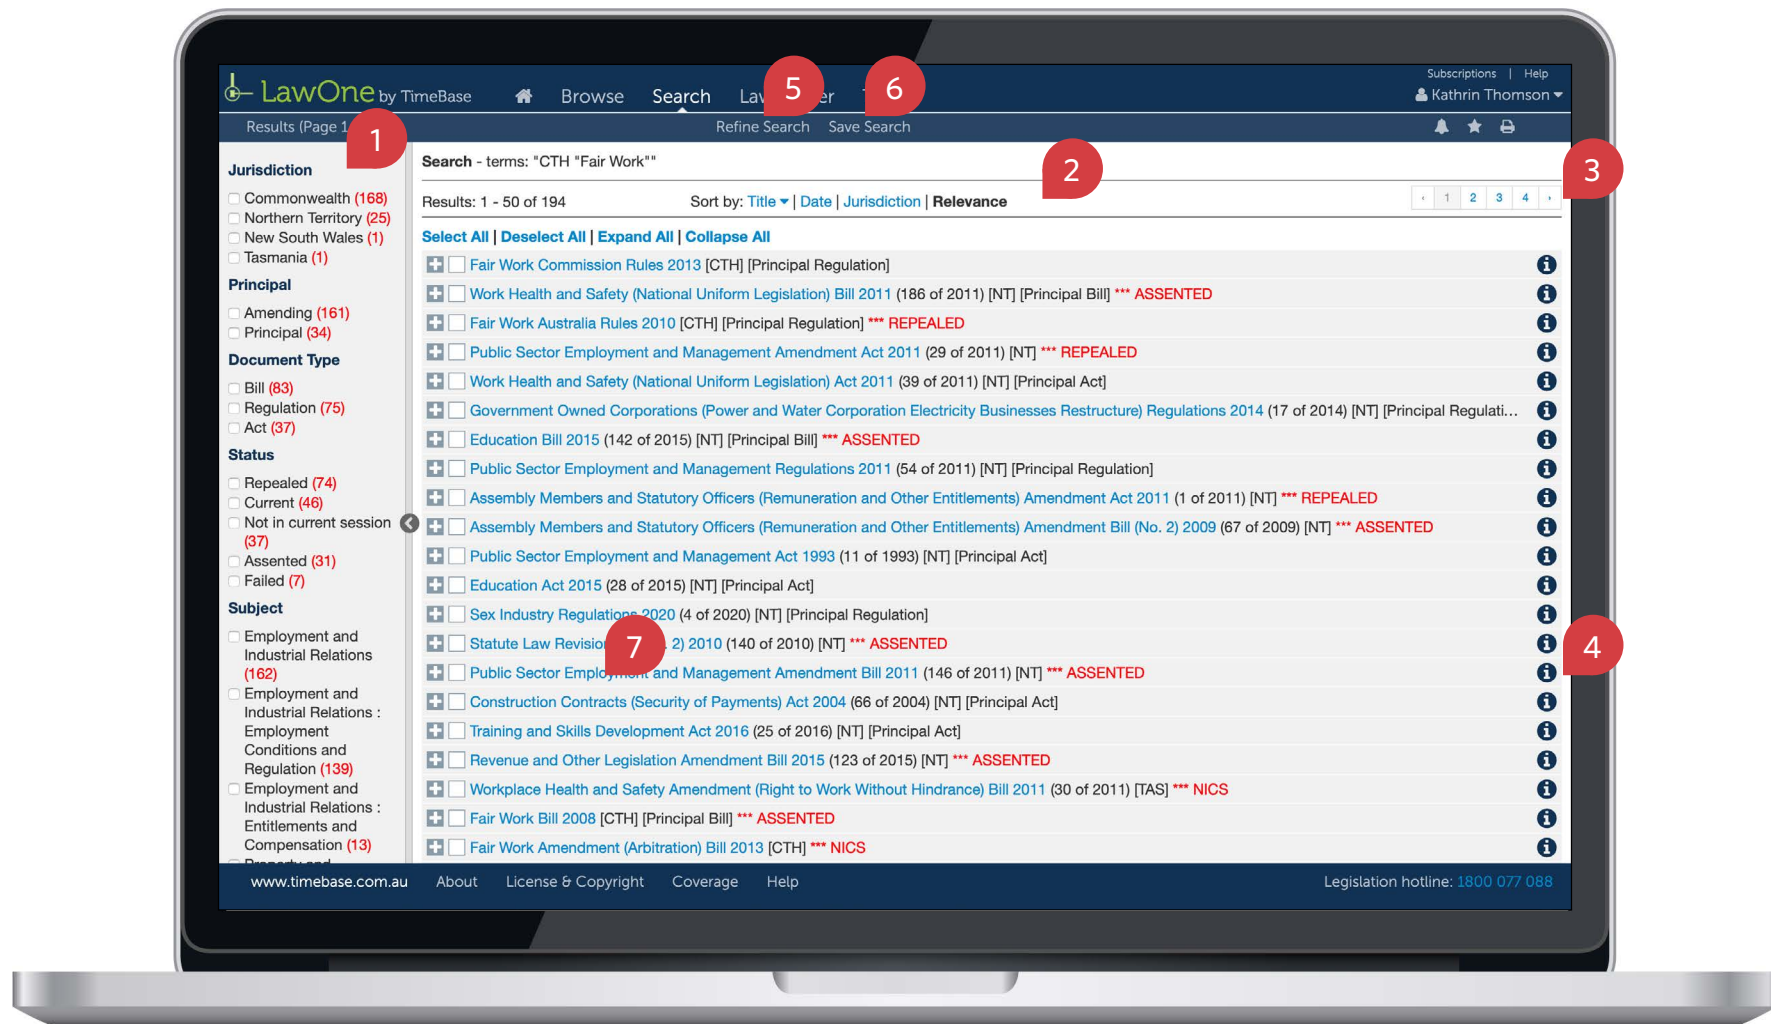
LawOne by TimeBase

Browse Search Law 5 er 6

Subscriptions | Help
Kathrin Thomson

Results (Page 1 1

Refine Search Save Search

Jurisdiction
Commonwealth (168)
Northern Territory (25)
New South Wales (1)
Tasmania (1)

Principal
Amending (161)
Principal (34)

Document Type
Bill (83)
Regulation (75)
Act (37)

Status
Repealed (74)
Current (46)
Not in current session (37)
Assented (31)
Failed (7)

Subject
Employment and Industrial Relations (162)
Employment and Industrial Relations : Employment Conditions and Regulation (139)
Employment and Industrial Relations : Entitlements and Compensation (13)

Search - terms: "CTH "Fair Work"" 2

3

Results: 1 - 50 of 194 Sort by: Title | Date | Jurisdiction | Relevance

‹ 1 2 3 4 ›

Select All | Deselect All | Expand All | Collapse All

Fair Work Commission Rules 2013 [CTH] [Principal Regulation]
Work Health and Safety (National Uniform Legislation) Bill 2011 (186 of 2011) [NT] [Principal Bill] *** ASSENTED
Fair Work Australia Rules 2010 [CTH] [Principal Regulation] *** REPEALED
Public Sector Employment and Management Amendment Act 2011 (29 of 2011) [NT] *** REPEALED
Work Health and Safety (National Uniform Legislation) Act 2011 (39 of 2011) [NT] [Principal Act]
Government Owned Corporations (Power and Water Corporation Electricity Businesses Restructure) Regulations 2014 (17 of 2014) [NT] [Principal Regulati...
Education Bill 2015 (142 of 2015) [NT] [Principal Bill] *** ASSENTED
Public Sector Employment and Management Regulations 2011 (54 of 2011) [NT] [Principal Regulation]
Assembly Members and Statutory Officers (Remuneration and Other Entitlements) Amendment Act 2011 (1 of 2011) [NT] *** REPEALED
Assembly Members and Statutory Officers (Remuneration and Other Entitlements) Amendment Bill (No. 2) 2009 (67 of 2009) [NT] *** ASSENTED
Public Sector Employment and Management Act 1993 (11 of 1993) [NT] [Principal Act]
Education Act 2015 (28 of 2015) [NT] [Principal Act]
Sex Industry Regulations 2020 (4 of 2020) [NT] [Principal Regulation]
Statute Law Revisio 7 2) 2010 (140 of 2010) [NT] *** ASSENTED 4
Public Sector Empl and Management Amendment Bill 2011 (146 of 2011) [NT] *** ASSENTED
Construction Contracts (Security of Payments) Act 2004 (66 of 2004) [NT] [Principal Act]
Training and Skills Development Act 2016 (25 of 2016) [NT] [Principal Act]
Revenue and Other Legislation Amendment Bill 2015 (123 of 2015) [NT] *** ASSENTED
Workplace Health and Safety Amendment (Right to Work Without Hindrance) Bill 2011 (30 of 2011) [TAS] *** NICS
Fair Work Bill 2008 [CTH] [Principal Bill] *** ASSENTED
Fair Work Amendment (Arbitration) Bill 2013 [CTH] *** NICS

www.timebase.com.au About License & Copyright Coverage Help Legislation hotline: 1800 077 088